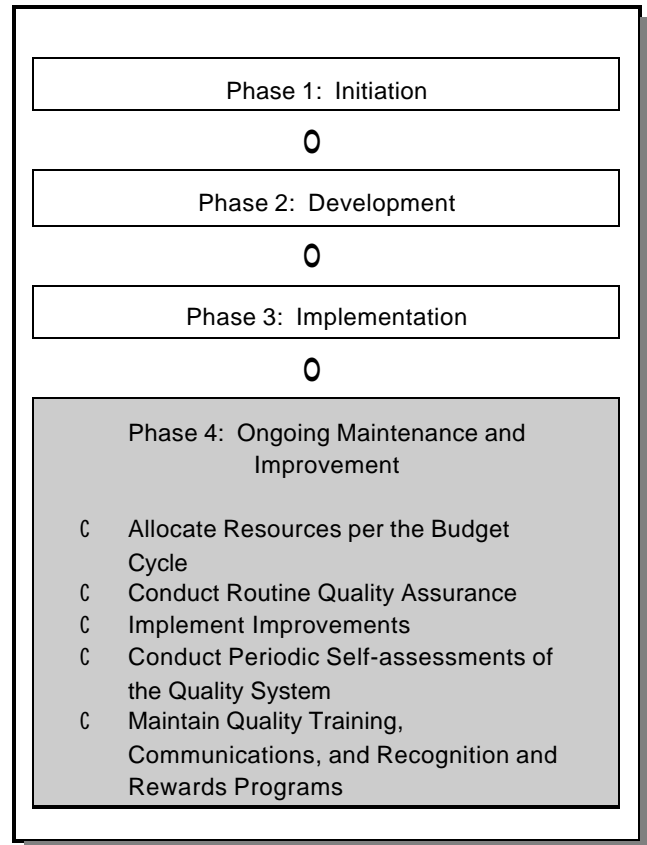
Phase 1: Initiation

0

Phase 2: Development

0

Phase 3: Implementation

0

Phase 4: Ongoing Maintenance and Improvement

C Allocate Resources per the Budget Cycle
C Conduct Routine Quality Assurance
C Implement Improvements
C Conduct Periodic Self-assessments of the Quality System
C Maintain Quality Training, Communications, and Recognition and Rewards Programs